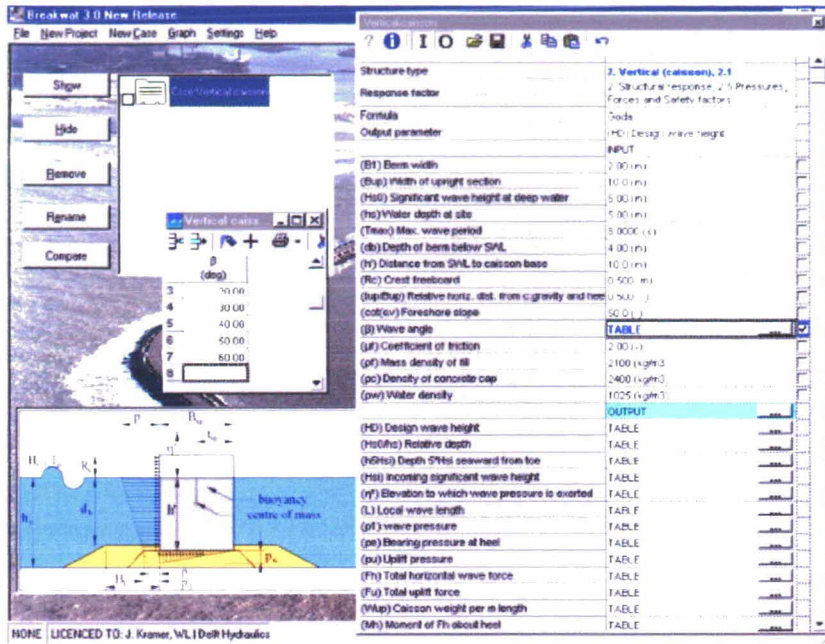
Breakwat 3.0 New Release

File New Project New Case Graph Settings Help

Show

Hide

Remove

Rename

Compare

Case Vertical caisson

Vertical cais...

| | β (deg) |
|---|---|
| 3 | 20.00 |
| 4 | 30.00 |
| 5 | 40.00 |
| 6 | 50.00 |
| 7 | 60.00 |
| 8 | |

buoyancy
centre of mass

Vertical caisson

| | |
|---|---|
| Structure type | 2. Vertical (caisson), 2.1 |
| Response factor | 2. Structural response, 2.5 Pressures, Forces and Safety factors |
| Formula | Goda |
| Output parameter | (HD) Design wave height |
| | INPUT |
| (B1) Berm width | 2.00 (m) |
| (Bup) Width of upright section | 10.0 (m) |
| (Hs0) Significant wave height at deep water | 5.00 (m) |
| (hs) Water depth at site | 5.00 (m) |
| (Tmax) Max. wave period | 8.0000 (s) |
| (db) Depth of berm below SWL | 4.00 (m) |
| (h') Distance from SWL to caisson base | 10.0 (m) |
| (Rc) Crest freeboard | 0.500 (m) |
| (tup/Bup) Relative horiz. dist. from c.gravity and heel | 0.500 (-) |
| (cot(αv)) Foreshore slope | 50.0 (-) |
| (β) Wave angle | TABLE |
| (μf) Coefficient of friction | 2.00 (-) |
| (ρf) Mass density of fill | 2100 (kg/m3) |
| (ρc) Density of concrete cap | 2400 (kg/m3) |
| (ρw) Water density | 1025 (kg/m3) |
| | OUTPUT |
| (HD) Design wave height | TABLE |
| (Hs0/hs) Relative depth | TABLE |
| (h5Hsi) Depth 5*Hsi seaward from toe | TABLE |
| (Hsi) Incoming significant wave height | TABLE |
| (η*) Elevation to which wave pressure is exerted | TABLE |
| (L) Local wave length | TABLE |
| (p1) wave pressure | TABLE |
| (pe) Bearing pressure at heel | TABLE |
| (pu) Uplift pressure | TABLE |
| (Fh) Total horizontal wave force | TABLE |
| (Fu) Total uplift force | TABLE |
| (Wup) Caisson weight per m length | TABLE |
| (Mh) Moment of Fh about heel | TABLE |

NONE LICENCED TO: J. Kramer, WL | Delft Hydraulics